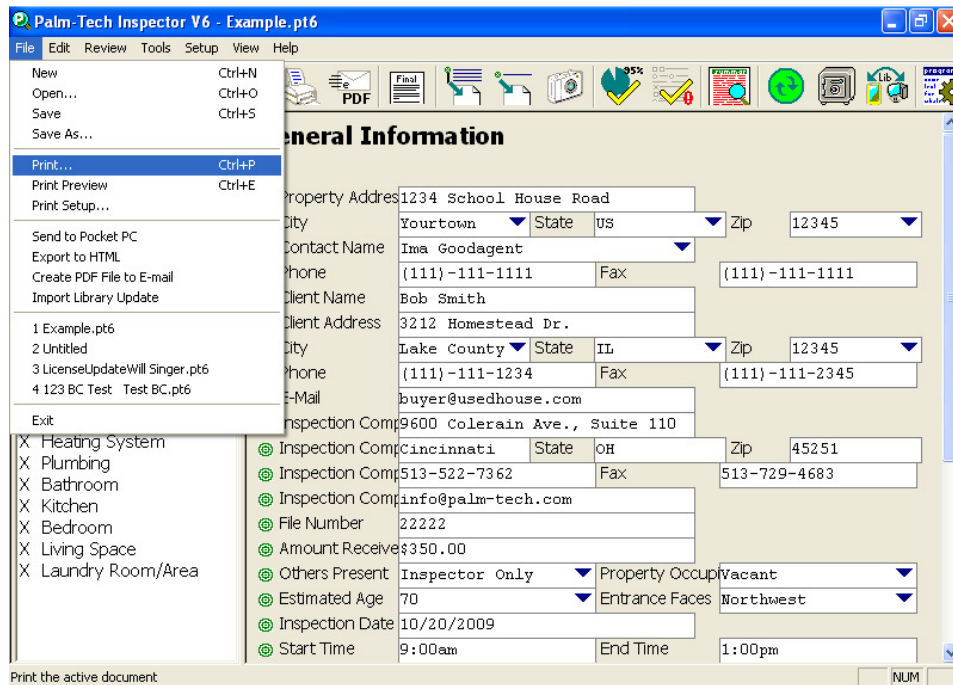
Palm-Tech Inspector V6 - Example.pt6

File Edit Review Tools Setup View Help

New Ctrl+N
Open... Ctrl+O
Save Ctrl+S
Save As...
Print... Ctrl+P
Print Preview Ctrl+E
Print Setup...
Send to Pocket PC
Export to HTML
Create PDF File to E-mail
Import Library Update
1 Example.pt6
2 Untitled
3 LicenseUpdateWill Singer.pt6
4 123 BC Test Test BC.pt6
Exit

PDF
Final
95%

eneral Information

Property Addres 1234 School House Road
City Yourtown State US Zip 12345
Contact Name Ima Goodagent
Phone (111)-111-1111 Fax (111)-111-1111
Client Name Bob Smith
Client Address 3212 Homestead Dr.
City Lake County State IL Zip 12345
Phone (111)-111-1234 Fax (111)-111-2345
E-Mail buyer@usedhouse.com
Inspection Comp 9600 Colerain Ave., Suite 110
Inspection Comp Cincinnati State OH Zip 45251
Inspection Comp 513-522-7362 Fax 513-729-4683
Inspection Comp info@palm-tech.com
File Number 22222
Amount Receive $350.00
Others Present Inspector Only Property Occup Vacant
Estimated Age 70 Entrance Faces Northwest
Inspection Date 10/20/2009
Start Time 9:00am End Time 1:00pm

X Heating System
X Plumbing
X Bathroom
X Kitchen
X Bedroom
X Living Space
X Laundry Room/Area

Print the active document
NUM